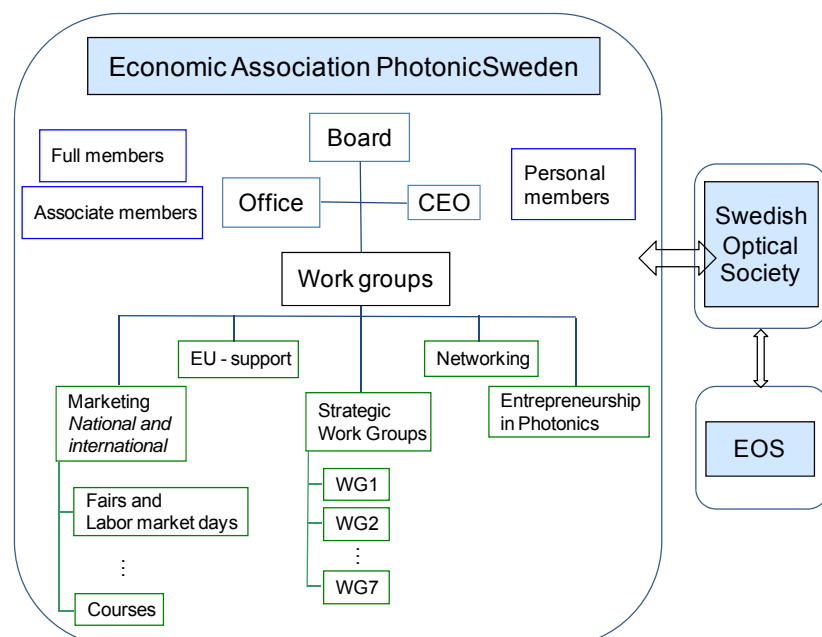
Economic Association PhotonicSweden

Full members

Associate members

Board

Office

CEO

Personal members

Work groups

EU - support

Networking

Marketing
*National and international*

Strategic Work Groups

Entrepreneurship in Photonics

Fairs and Labor market days

⋮

Courses

WG1

WG2

⋮

WG7

Swedish Optical Society

EOS